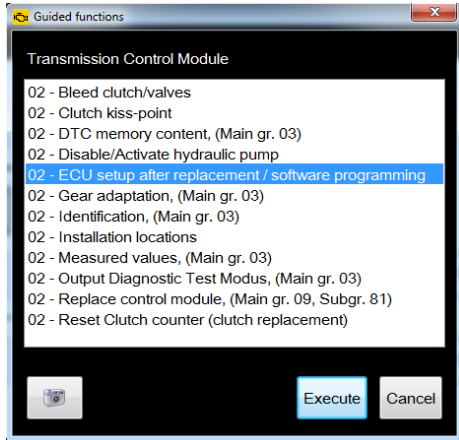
Guided functions

Transmission Control Module

02 - Bleed clutch/valves
02 - Clutch kiss-point
02 - DTC memory content, (Main gr. 03)
02 - Disable/Activate hydraulic pump
02 - ECU setup after replacement / software programming
02 - Gear adaptation, (Main gr. 03)
02 - Identification, (Main gr. 03)
02 - Installation locations
02 - Measured values, (Main gr. 03)
02 - Output Diagnostic Test Modus, (Main gr. 03)
02 - Replace control module, (Main gr. 09, Subgr. 81)
02 - Reset Clutch counter (clutch replacement)

Execute
Cancel